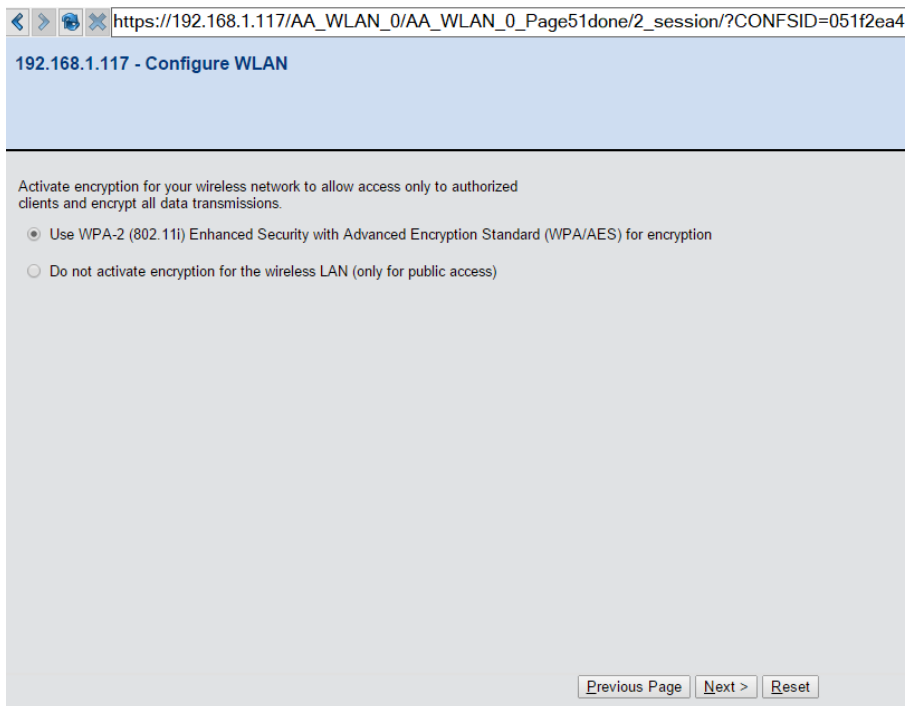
https://192.168.1.117/AA_WLAN_0/AA_WLAN_0_Page51done/2_session/?CONFSID=051f2ea4

192.168.1.117 - Configure WLAN

Activate encryption for your wireless network to allow access only to authorized clients and encrypt all data transmissions.

Use WPA-2 (802.11i) Enhanced Security with Advanced Encryption Standard (WPA/AES) for encryption

Do not activate encryption for the wireless LAN (only for public access)

Previous Page | Next > | Reset